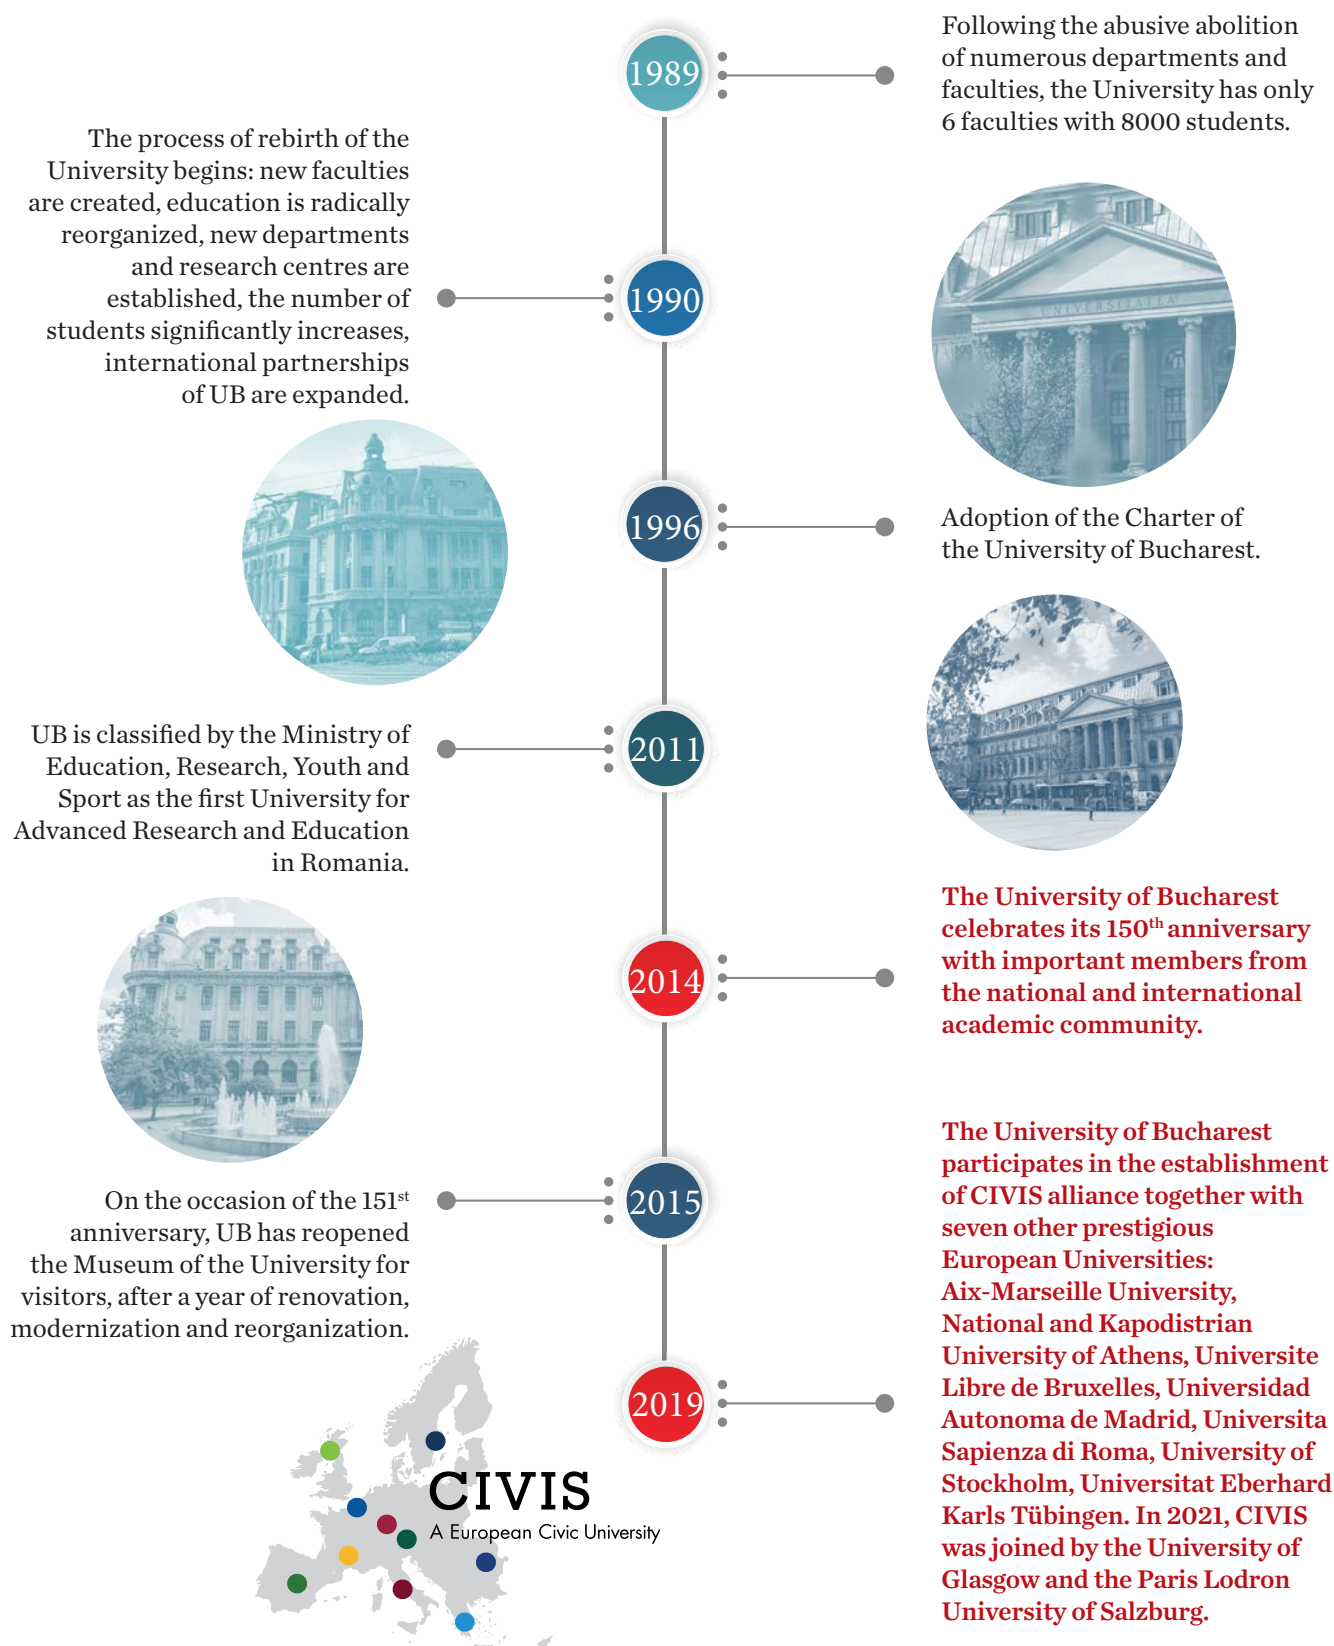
1989

Following the abusive abolition of numerous departments and faculties, the University has only 6 faculties with 8000 students.

1990

The process of rebirth of the University begins: new faculties are created, education is radically reorganized, new departments and research centres are established, the number of students significantly increases, international partnerships of UB are expanded.

UNIVERSITATEA

1996

Adoption of the Charter of the University of Bucharest.

2011

UB is classified by the Ministry of Education, Research, Youth and Sport as the first University for Advanced Research and Education in Romania.

2014

The University of Bucharest celebrates its 150$^{th}$ anniversary with important members from the national and international academic community.

2015

On the occasion of the 151$^{st}$ anniversary, UB has reopened the Museum of the University for visitors, after a year of renovation, modernization and reorganization.

2019

The University of Bucharest participates in the establishment of CIVIS alliance together with seven other prestigious European Universities: Aix-Marseille University, National and Kapodistrian University of Athens, Universite Libre de Bruxelles, Universidad Autonoma de Madrid, Universita Sapienza di Roma, University of Stockholm, Universitat Eberhard Karls Tübingen. In 2021, CIVIS was joined by the University of Glasgow and the Paris Lodron University of Salzburg.

CIVIS
A European Civic University